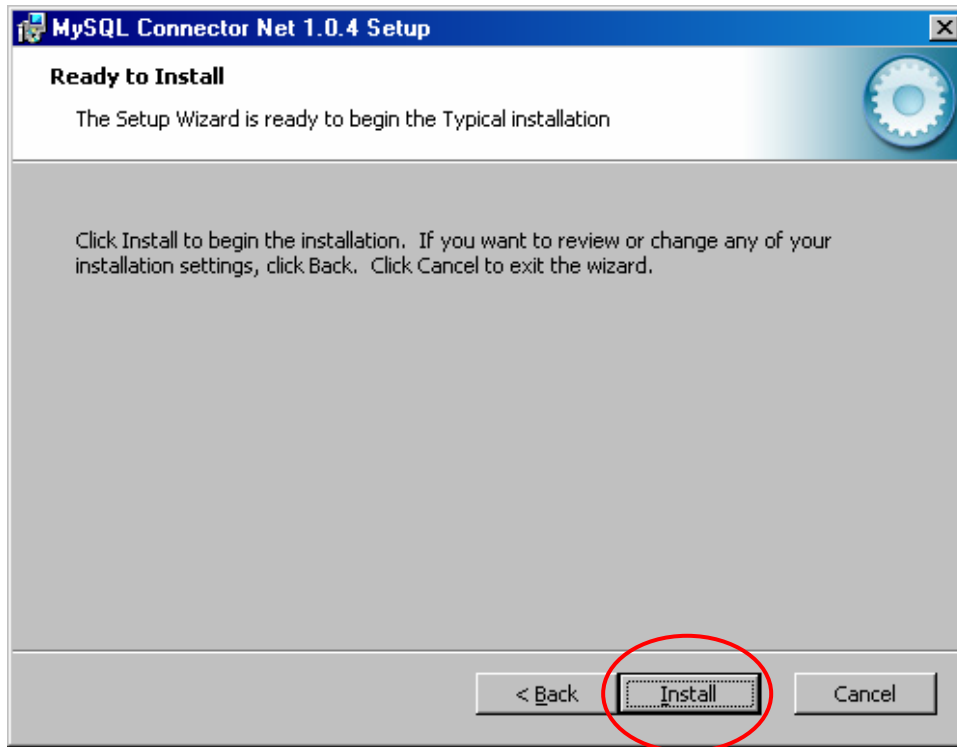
MySQL Connector Net 1.0.4 Setup

Ready to Install

The Setup Wizard is ready to begin the Typical installation

Click Install to begin the installation. If you want to review or change any of your installation settings, click Back. Click Cancel to exit the wizard.

< Back

Install

Cancel